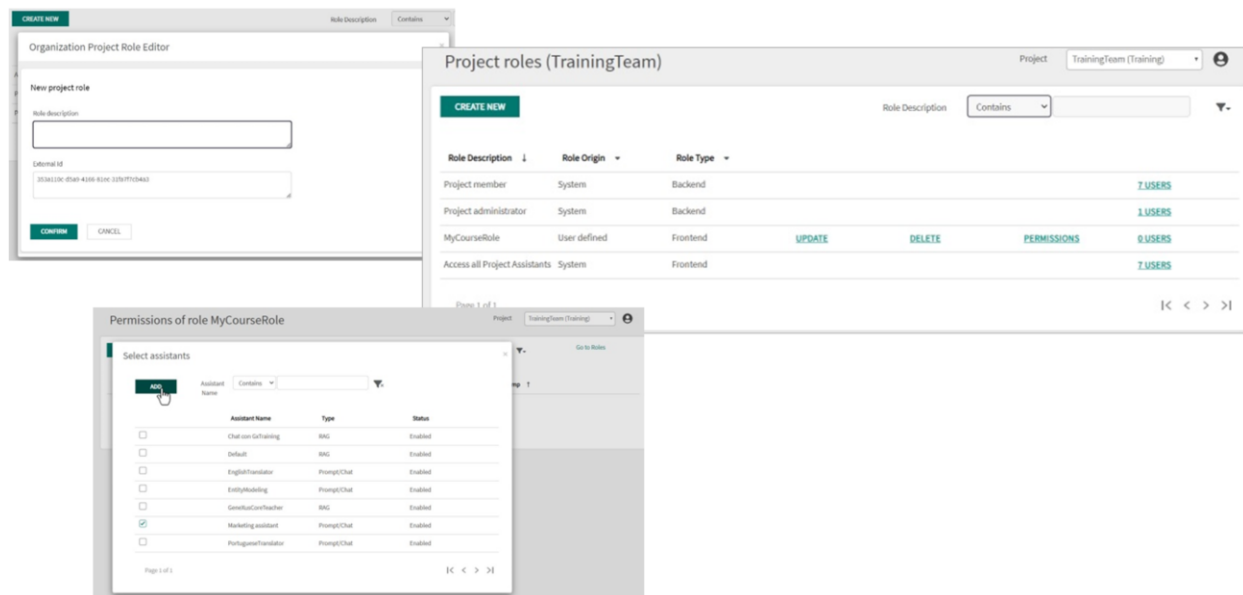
CREATE NEW

Role Description Contains

Organization Project Role Editor

New project role

Role description

External Id

353a110c-d5a0-4166-81ee-32f97f7cb4a2

CONFIRM CANCEL

Project roles (TrainingTeam)

Project TrainingTeam (Training)

CREATE NEW

Role Description Contains

| Role Description ↓ | Role Origin | Role Type | | | | |
|---|---|---|---|---|---|---|
| Project member | System | Backend | | | | 7 USERS |
| Project administrator | System | Backend | | | | 1 USERS |
| MyCourseRole | User defined | Frontend | UPDATE | DELETE | PERMISSIONS | 0 USERS |
| Access all Project Assistants | System | Frontend | | | | 7 USERS |

Page 1 of 1

Permissions of role MyCourseRole

Project TrainingTeam (Training)

Go to Roles

Select assistants

ADD

Assistant Name Contains

| | Assistant Name | Type | Status |
|---|---|---|---|
| ☐ | Chat con GxTraining | RAG | Enabled |
| ☐ | Default | RAG | Enabled |
| ☐ | EnglishTranslator | Prompt/Chat | Enabled |
| ☐ | EntityModeling | Prompt/Chat | Enabled |
| ☐ | GeneXusCoreTeacher | RAG | Enabled |
| ☑ | Marketing assistant | Prompt/Chat | Enabled |
| ☐ | PortugueseTranslator | Prompt/Chat | Enabled |

Page 1 of 1